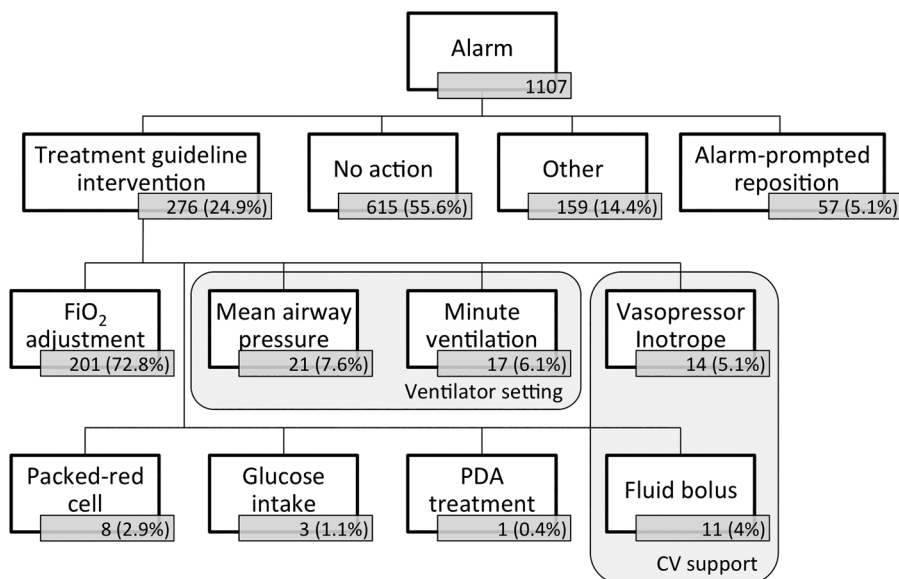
Alarm
1107

Treatment guideline intervention
276 (24.9%)

No action
615 (55.6%)

Other
159 (14.4%)

Alarm-prompted reposition
57 (5.1%)

$FiO_2$ adjustment
201 (72.8%)

Mean airway pressure
21 (7.6%)

Minute ventilation
17 (6.1%)

Ventilator setting

Vasopressor Inotrope
14 (5.1%)

Packed-red cell
8 (2.9%)

Glucose intake
3 (1.1%)

PDA treatment
1 (0.4%)

Fluid bolus
11 (4%)

CV support